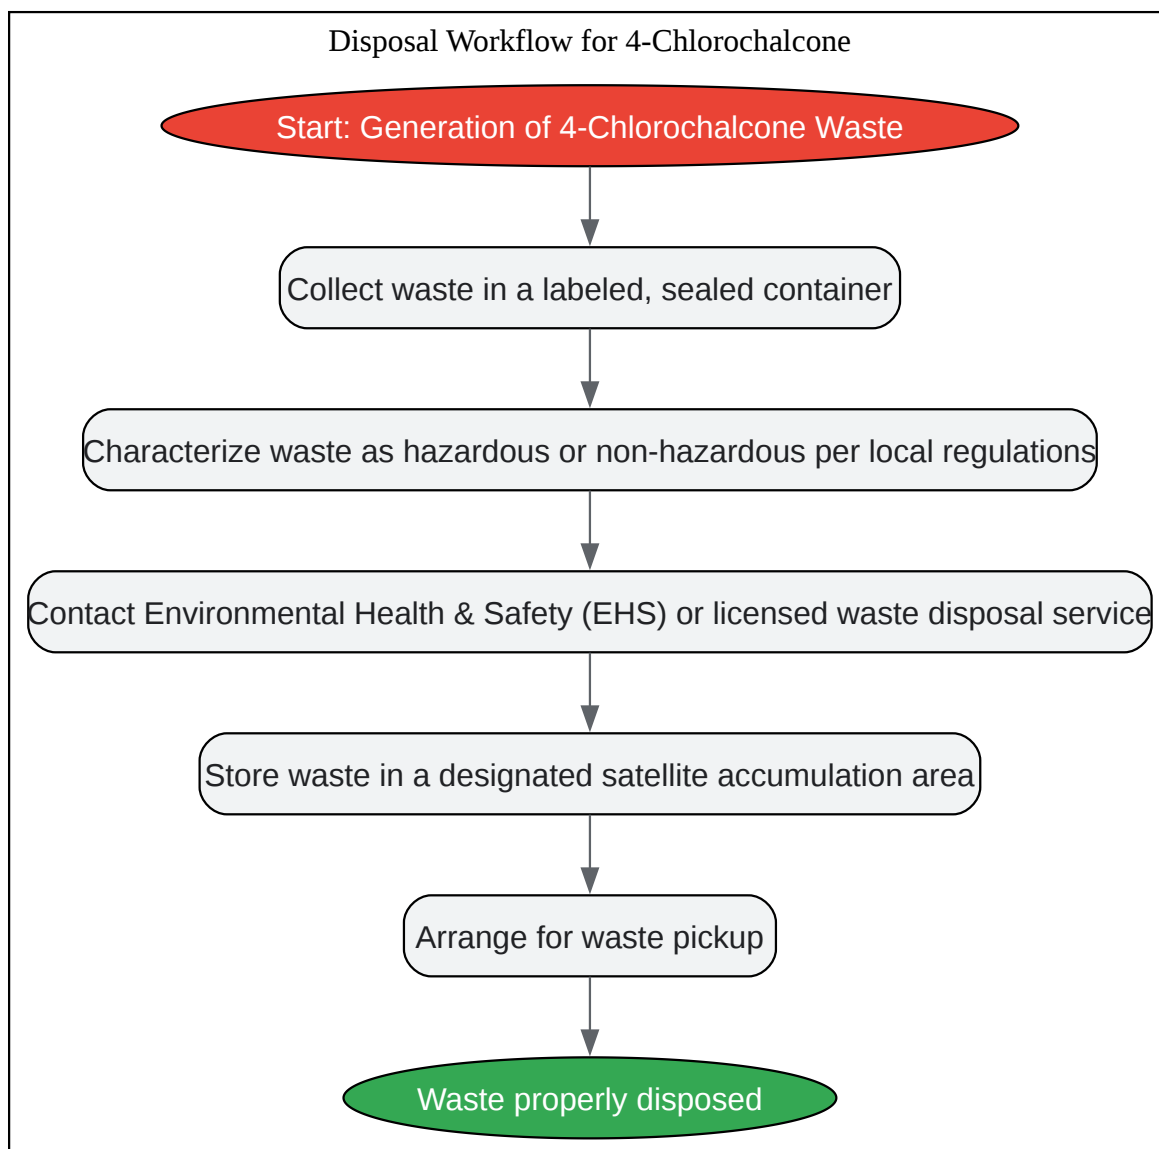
Disposal Workflow for 4-Chlorochalcone

Start: Generation of 4-Chlorochalcone Waste

Collect waste in a labeled, sealed container

Characterize waste as hazardous or non-hazardous per local regulations

Contact Environmental Health & Safety (EHS) or licensed waste disposal service

Store waste in a designated satellite accumulation area

Arrange for waste pickup

Waste properly disposed